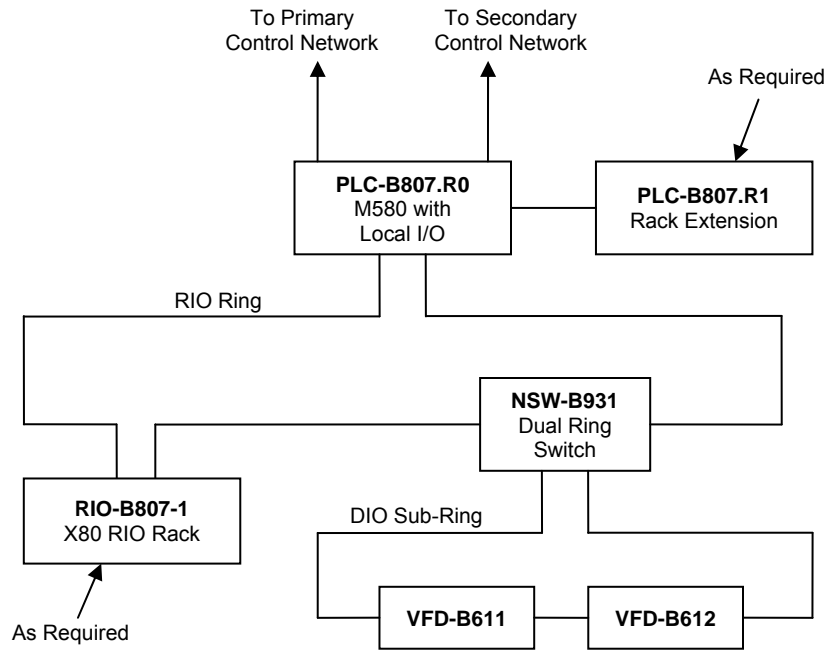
To Primary Control Network

To Secondary Control Network

As Required

**PLC-B807.R0**
M580 with
Local I/O

**PLC-B807.R1**
Rack Extension

RIO Ring

**NSW-B931**
Dual Ring
Switch

**RIO-B807-1**
X80 RIO Rack

DIO Sub-Ring

**VFD-B611**

**VFD-B612**

As Required